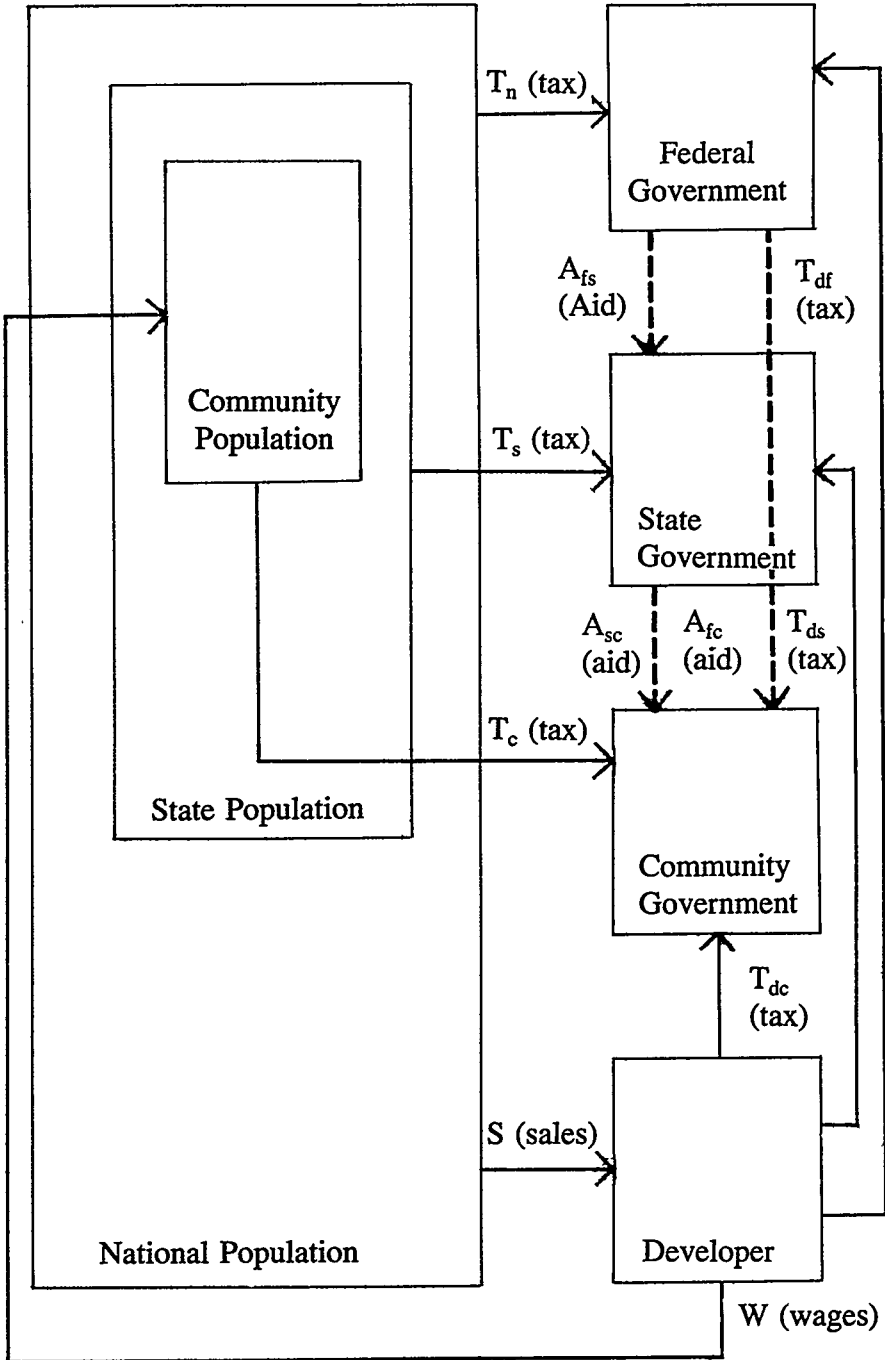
$T_n$ (tax)

Federal Government

$A_{fs}$ (Aid)

$T_{df}$ (tax)

Community Population

$T_s$ (tax)

State Government

$A_{sc}$ (aid)

$A_{fc}$ (aid)

$T_{ds}$ (tax)

$T_c$ (tax)

State Population

Community Government

$T_{dc}$ (tax)

S (sales)

National Population

Developer

W (wages)